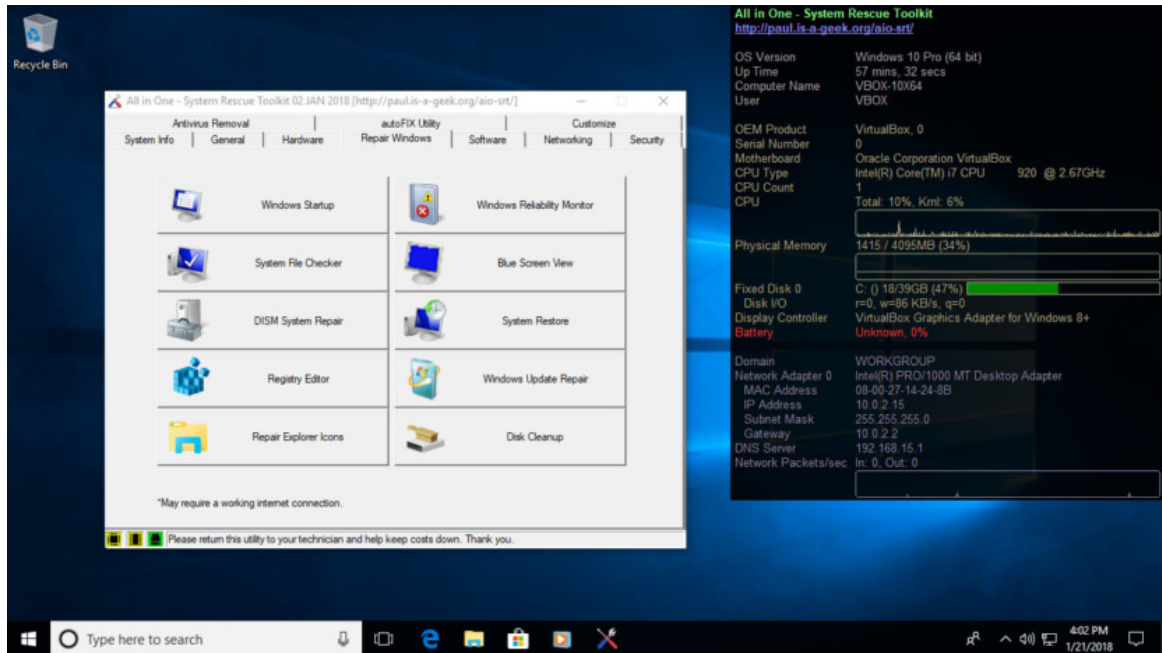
Recycle Bin

All in One - System Rescue Toolkit 02 JAN 2018 [http://paul.is-a-geek.org/aio-srt/]

Antivirus Removal | autoFIX Utility | Customize
System Info | General | Hardware | Repair Windows | Software | Networking | Security

Windows Startup
Windows Reliability Monitor
System File Checker
Blue Screen View
DISM System Repair
System Restore
Registry Editor
Windows Update Repair
Repair Explorer Icons
Disk Cleanup

*May require a working internet connection.

Please return this utility to your technician and help keep costs down. Thank you.

All in One - System Rescue Toolkit
http://paul.is-a-geek.org/aio-srt/

| | |
|---|---|
| OS Version | Windows 10 Pro (64 bit) |
| Up Time | 57 mins, 32 secs |
| Computer Name | VBOX-10X64 |
| User | VBOX |
| OEM Product | VirtualBox, 0 |
| Serial Number | 0 |
| Motherboard | Oracle Corporation VirtualBox |
| CPU Type | Intel(R) Core(TM) i7 CPU 920 @ 2.67GHz |
| CPU Count | 1 |
| CPU | Total: 10%, Krnl: 6% |
| Physical Memory | 1415 / 4095MB (34%) |
| Fixed Disk 0 | C: () 18/39GB (47%) |
| Disk I/O | r=0, w=86 KB/s, q=0 |
| Display Controller | VirtualBox Graphics Adapter for Windows 8+ |
| Battery | Unknown, 0% |
| Domain | WORKGROUP |
| Network Adapter 0 | Intel(R) PRO/1000 MT Desktop Adapter |
| MAC Address | 08-00-27-14-24-8B |
| IP Address | 10.0.2.15 |
| Subnet Mask | 255.255.255.0 |
| Gateway | 10.0.2.2 |
| DNS Server | 192.168.15.1 |
| Network Packets/sec | In: 0, Out: 0 |

Type here to search
4:02 PM
1/21/2018